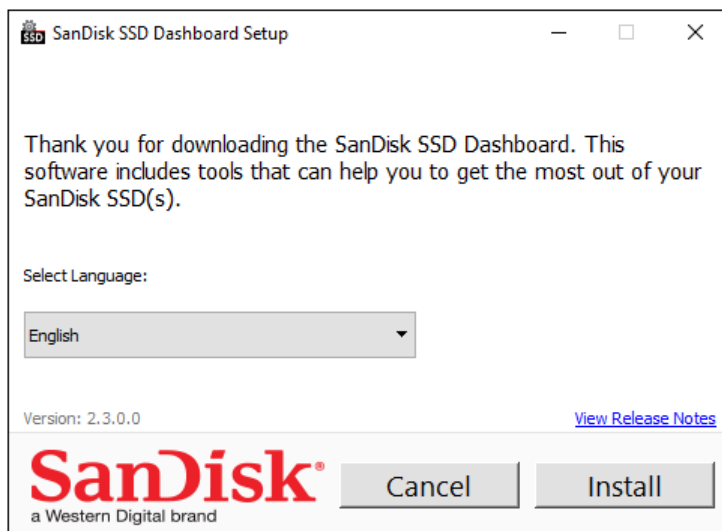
SSD SanDisk SSD Dashboard Setup

Thank you for downloading the SanDisk SSD Dashboard. This software includes tools that can help you to get the most out of your SanDisk SSD(s).

Select Language:

English

Version: 2.3.0.0

View Release Notes

SanDisk®
a Western Digital brand

Cancel

Install